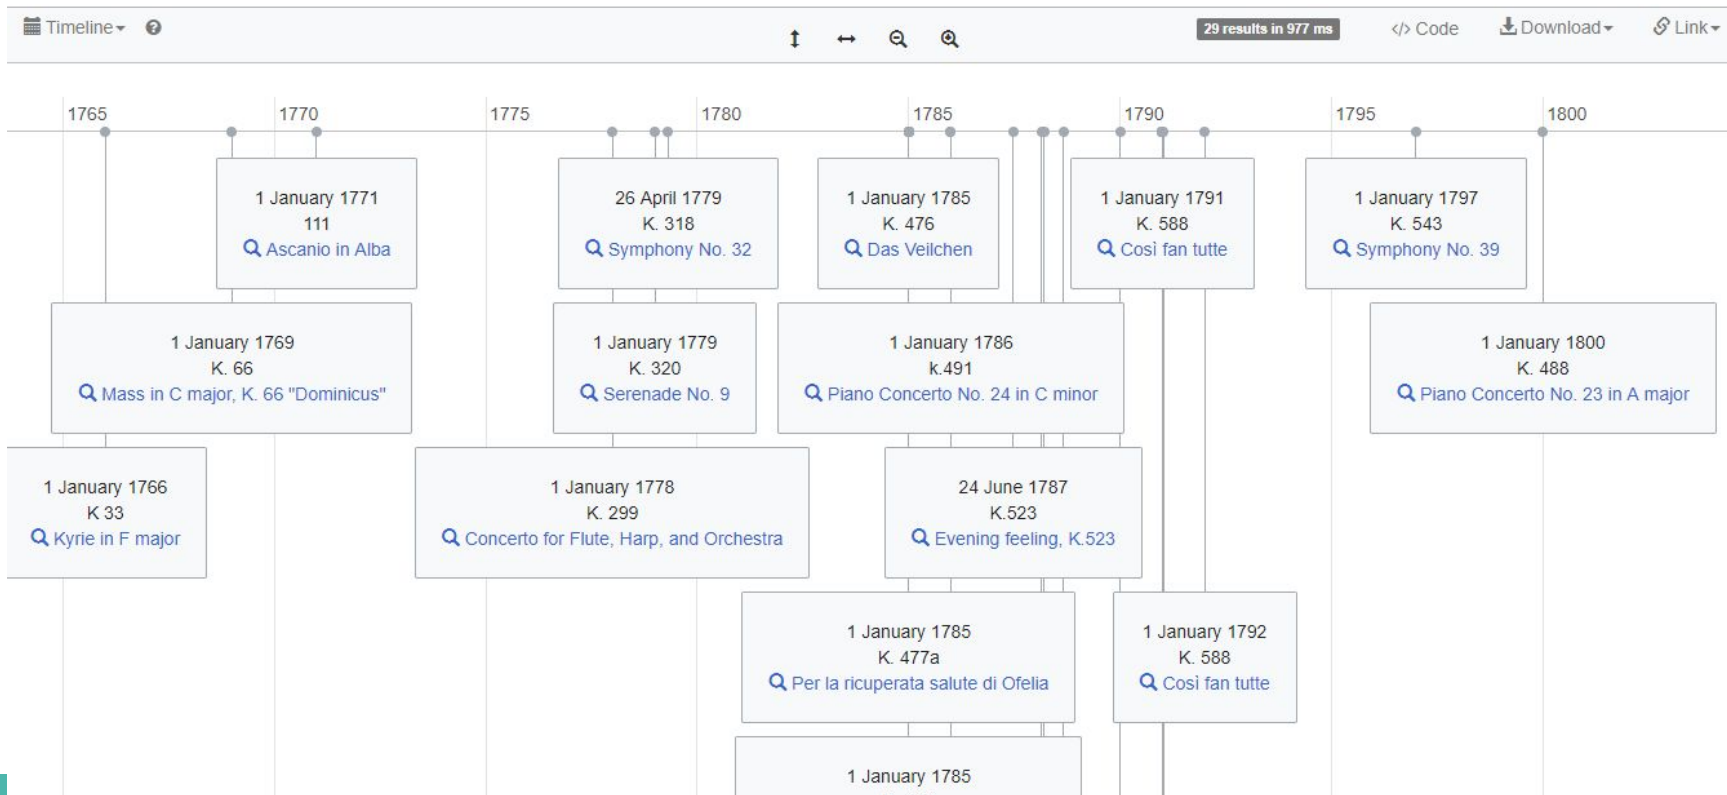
Timeline ?

29 results in 977 ms

</> Code

Download

Link

1765 1770 1775 1780 1785 1790 1795 1800

1 January 1771
111
Ascanio in Alba

26 April 1779
K. 318
Symphony No. 32

1 January 1785
K. 476
Das Veilchen

1 January 1791
K. 588
Così fan tutte

1 January 1797
K. 543
Symphony No. 39

1 January 1769
K. 66
Mass in C major, K. 66 "Dominicus"

1 January 1779
K. 320
Serenade No. 9

1 January 1786
k.491
Piano Concerto No. 24 in C minor

1 January 1800
K. 488
Piano Concerto No. 23 in A major

1 January 1766
K 33
Kyrie in F major

1 January 1778
K. 299
Concerto for Flute, Harp, and Orchestra

24 June 1787
K.523
Evening feeling, K.523

1 January 1785
K. 477a
Per la ricuperata salute di Ofelia

1 January 1792
K. 588
Così fan tutte

1 January 1785